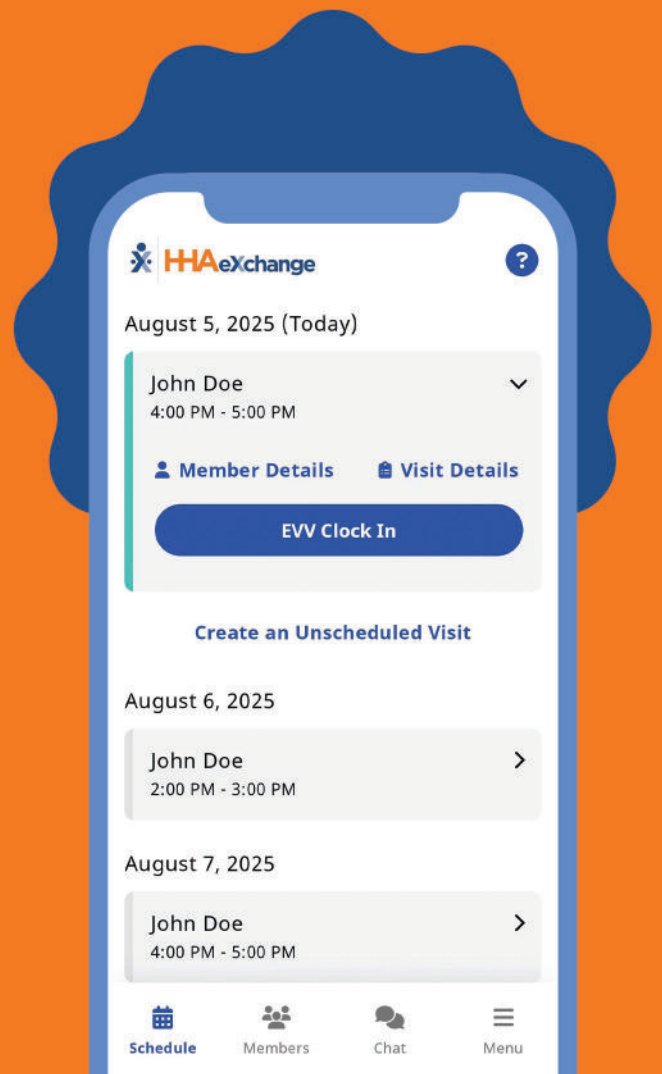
HHAeXchange

?

August 5, 2025 (Today)

John Doe
4:00 PM - 5:00 PM

Member Details Visit Details

EVV Clock In

Create an Unscheduled Visit

August 6, 2025

John Doe
2:00 PM - 3:00 PM

August 7, 2025

John Doe
4:00 PM - 5:00 PM

Schedule Members Chat Menu